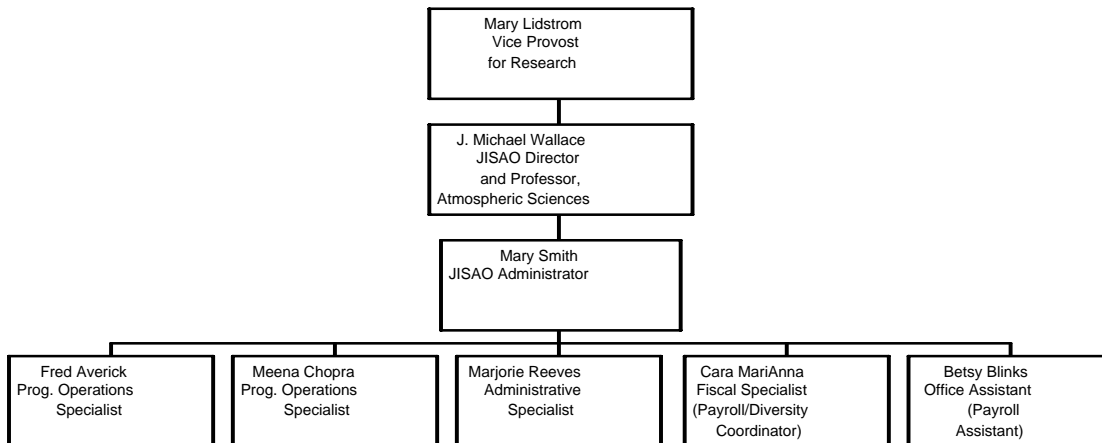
Mary Lidstrom
Vice Provost
for Research

J. Michael Wallace
JISAO Director
and Professor,
Atmospheric Sciences

Mary Smith
JISAO Administrator

Fred Averick
Prog. Operations
Specialist

Meena Chopra
Prog. Operations
Specialist

Marjorie Reeves
Administrative
Specialist

Cara MariAnna
Fiscal Specialist
(Payroll/Diversity
Coordinator)

Betsy Blinks
Office Assistant
(Payroll
Assistant)